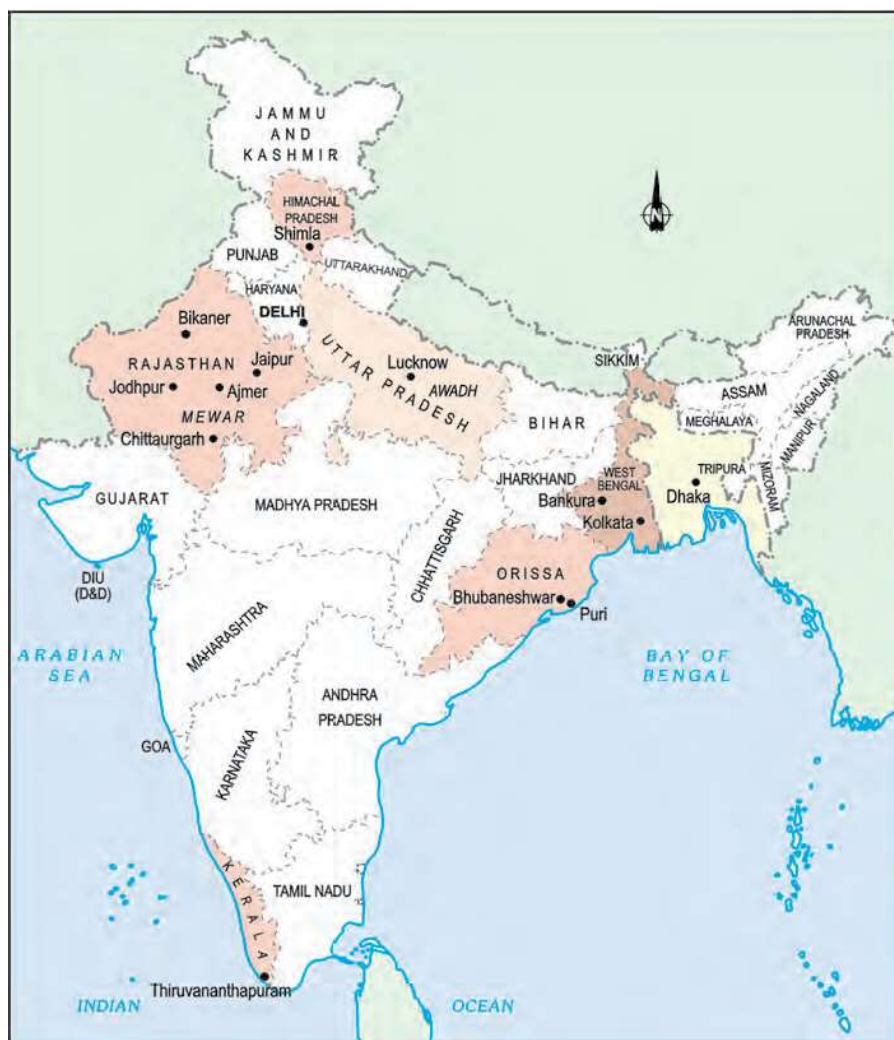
JAMMU AND KASHMIR

HIMACHAL PRADESH
Shimla
PUNJAB
UTTARAKHAND
HARYANA
DELHI
Bikaner
RAJASTHAN
Jaipur
Jodhpur
Ajmer
MEWAR
Chittaurgarh
UTTAR PRADESH
Lucknow
AWADH
SIKKIM
ARUNACHAL PRADESH
ASSAM
NAGALAND
MEGHALAYA
MANIPUR
BIHAR
TRIPURA
MIZORAM
Dhaka
JHARKHAND
WEST BENGAL
Bankura
Kolkata
GUJARAT
MADHYA PRADESH
CHHATTISGARH
ORISSA
Bhubaneshwar
Puri
DIU (D&D)
MAHARASHTRA
ARABIAN SEA
BAY OF BENGAL
ANDHRA PRADESH
GOA
KARNATAKA
KERALA
TAMIL NADU
Thiruvananthapuram
INDIAN
OCEAN